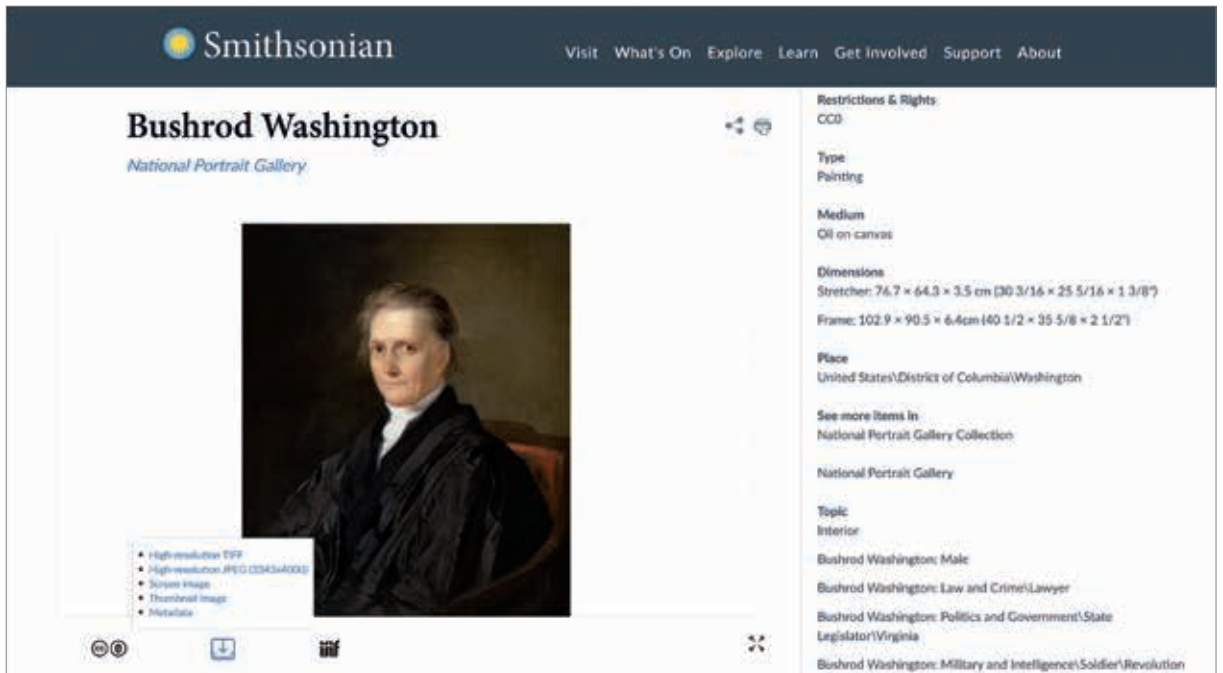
Smithsonian

Visit What's On Explore Learn Get Involved Support About

Bushrod Washington

National Portrait Gallery

- High-resolution TIFF
- High-resolution JPEG (3343x4000)
- Screen image
- Thumbnail image
- Metadata

iiif

Restrictions & Rights
CC0

Type
Painting

Medium
Oil on canvas

Dimensions
Stretcher: 76.7 × 64.3 × 3.5 cm (30 3/16 × 25 5/16 × 1 3/8")

Frame: 102.9 × 90.5 × 6.4cm (40 1/2 × 35 5/8 × 2 1/2")

Place
United States\District of Columbia\Washington

See more items in
National Portrait Gallery Collection

National Portrait Gallery

Topic
Interior

Bushrod Washington: Male

Bushrod Washington: Law and Crime\Lawyer

Bushrod Washington: Politics and Government\State Legislator\Virginia

Bushrod Washington: Military and Intelligence\Soldier\Revolution